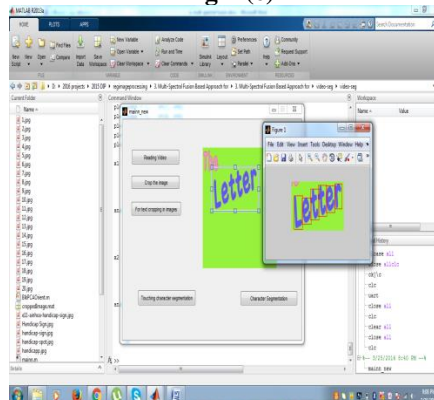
MATLAB R2015a
HOME PLOTS APPS
New Variable
Open Variable
Clear Workspace
Analyze Code
Run and Time
Clear Commands
Preferences
Set Path
Community
Request Support
Add-Ons
Search Documentation
Current Folder
Name
1.jpg
2.jpg
3.jpg
4.jpg
5.jpg
6.jpg
7.jpg
8.jpg
9.jpg
10.jpg
11.jpg
12.jpg
13.jpg
14.jpg
15.jpg
16.jpg
17.jpg
18.jpg
19.jpg
20.jpg
BWC4Dtest.m
croppedimage.mat
ed-without-handicap-sign.jpg
Handicap Sign.jpg
handicap-sign.jpg
handicapsign.jpg
handicapp.jpg
mainn.m
Command Window
mainn_new
Reading Video
Crop the Image
For text cropping in images
Touching character segmentation
Character Segmentation
Figure 1
File Edit View Insert Tools Desktop Window Help
Letter
Letter
Workspace
Name
Value
clear all
clc
clc
clear all
clear all
clc
clear all
clc
%-- 3/29/2016 6:40 PM --%
mainn_new